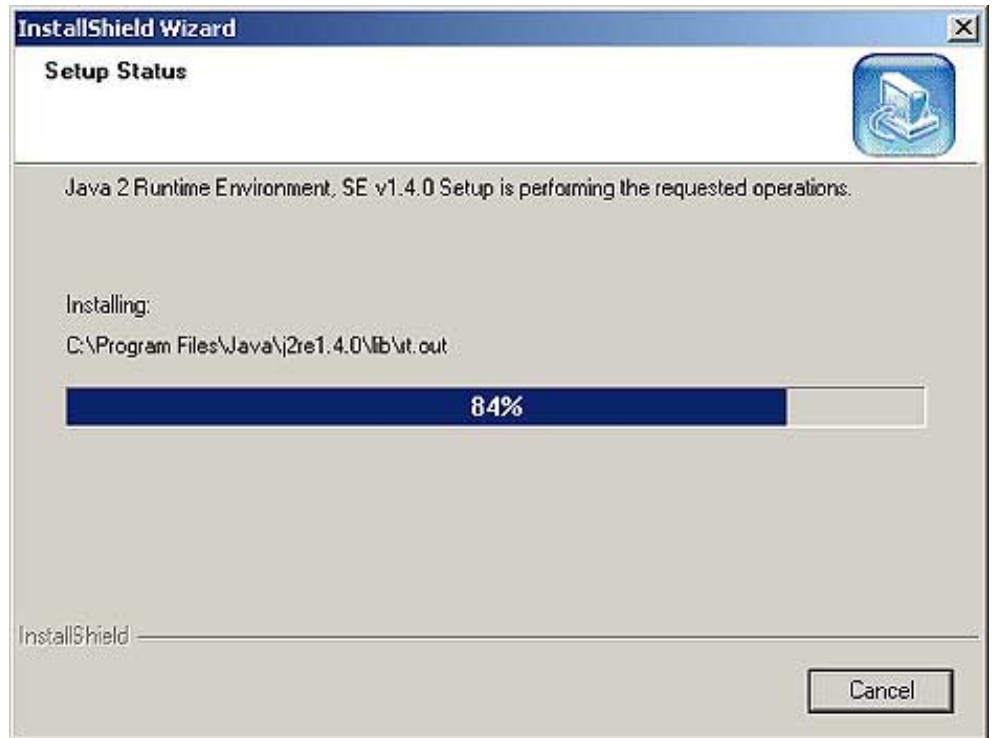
InstallShield Wizard

Setup Status

Java 2 Runtime Environment, SE v1.4.0 Setup is performing the requested operations.

Installing:

C:\Program Files\Java\j2re1.4.0\lib\it.out

84%

InstallShield

Cancel